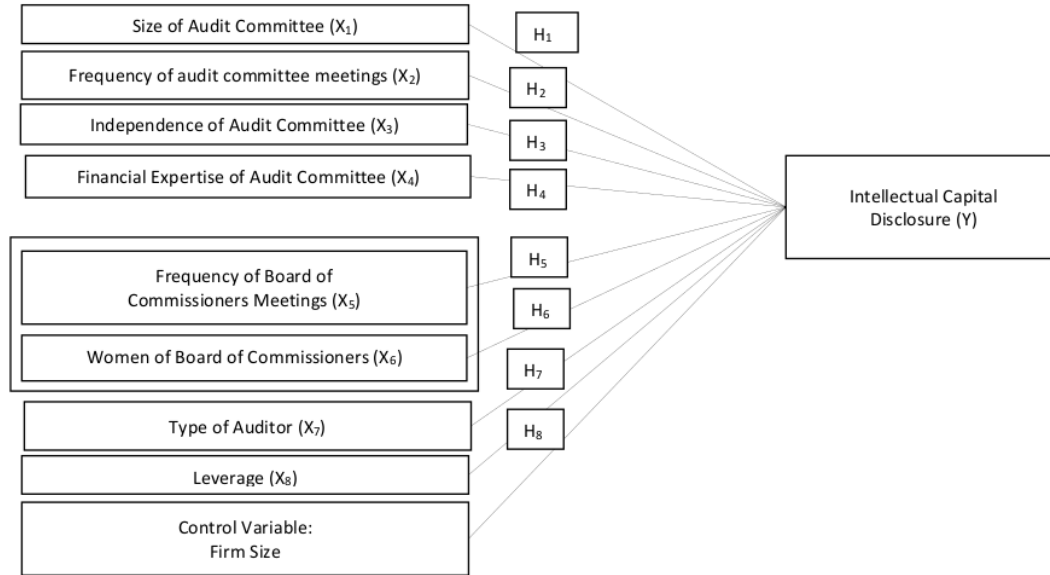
Size of Audit Committee ($X_1$)

$H_1$

Frequency of audit committee meetings ($X_2$)

$H_2$

Independence of Audit Committee ($X_3$)

$H_3$

Financial Expertise of Audit Committee ($X_4$)

$H_4$

Intellectual Capital Disclosure (Y)

$H_5$

Frequency of Board of Commissioners Meetings ($X_5$)

$H_6$

Women of Board of Commissioners ($X_6$)

$H_7$

Type of Auditor ($X_7$)

$H_8$

Leverage ($X_8$)

Control Variable: Firm Size